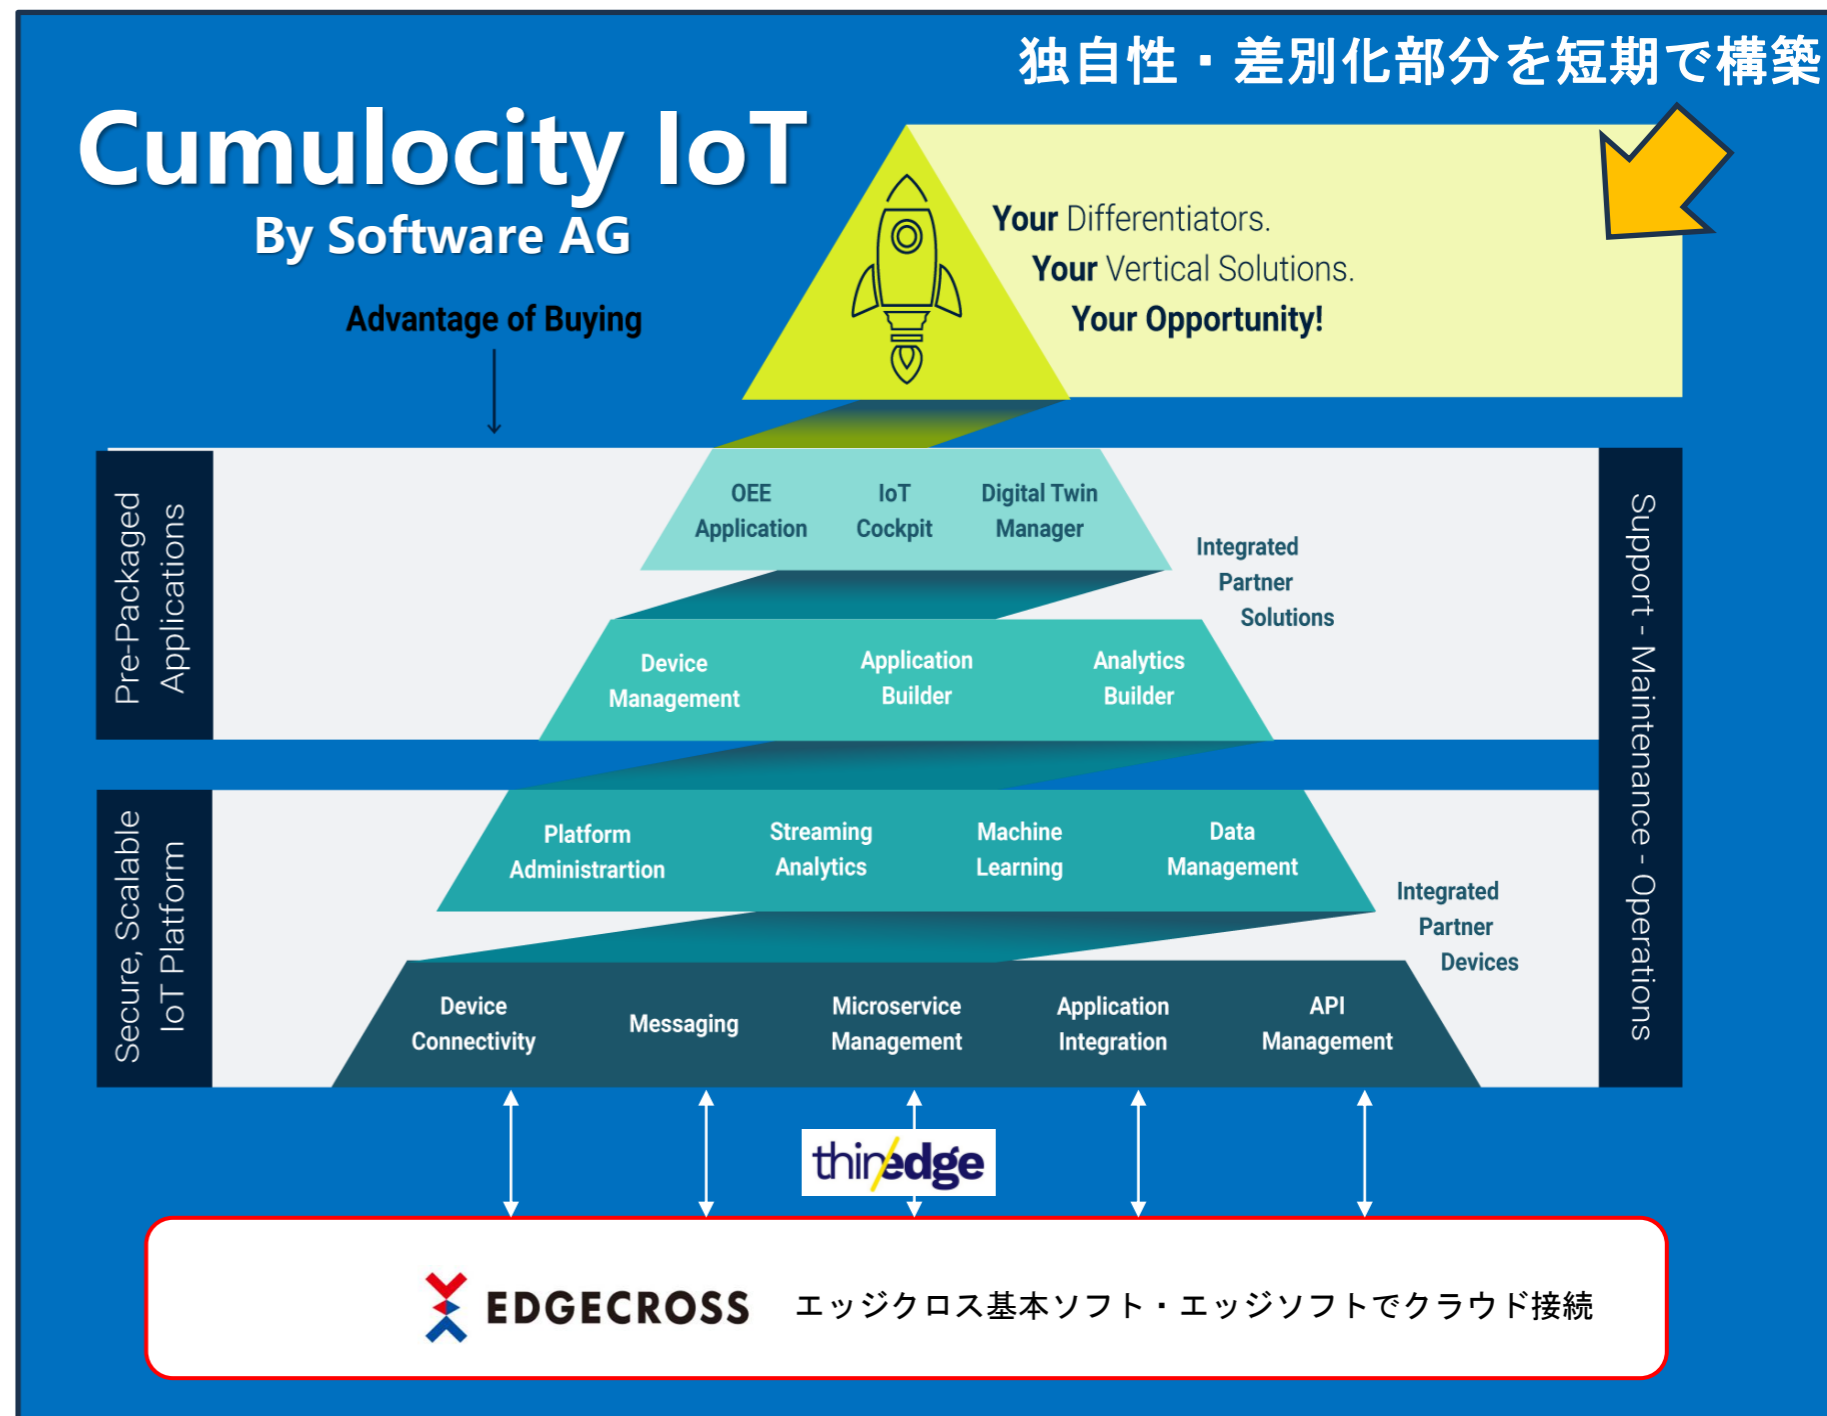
独自性・差別化部分を短期で構築

Cumulocity IoT
By Software AG

Advantage of Buying

Your Differentiators.
Your Vertical Solutions.
Your Opportunity!

Pre-Packaged Applications

OEE Application
IoT Cockpit
Digital Twin Manager

Integrated Partner Solutions

Device Management
Application Builder
Analytics Builder

Secure, Scalable IoT Platform

Platform Administrartion
Streaming Analytics
Machine Learning
Data Management

Integrated Partner Devices

Device Connectivity
Messaging
Microservice Management
Application Integration
API Management

Support - Maintenance - Operations

thinedge

EDGECROSS エッジクロス基本ソフト・エッジソフトでクラウド接続